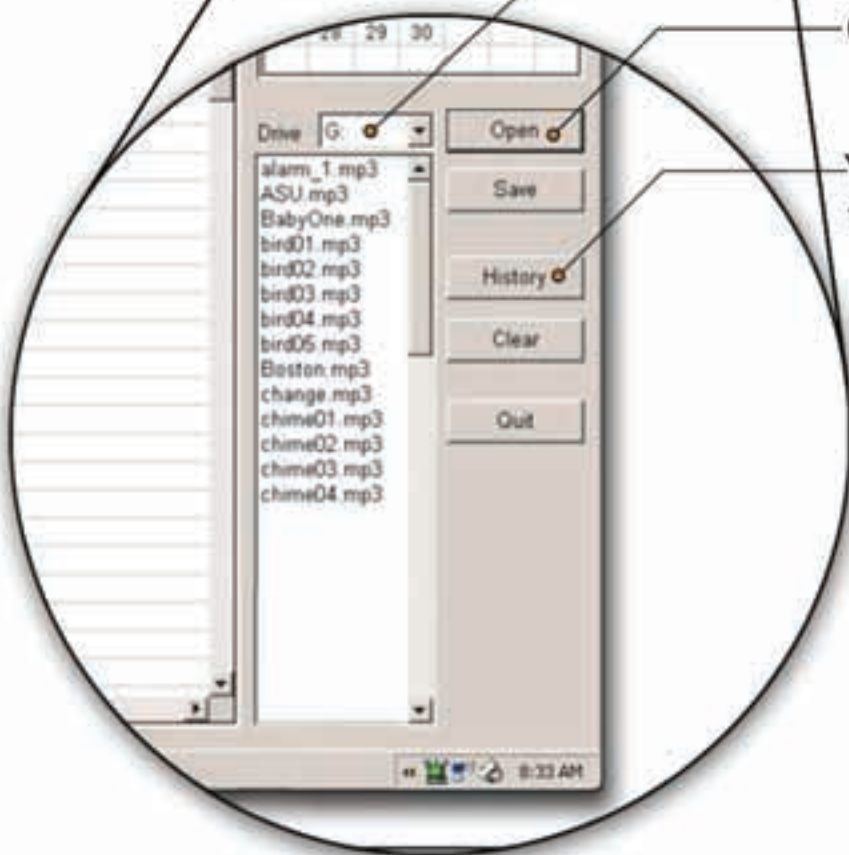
28 29 30

Drive G:

Open

Save

History

Clear

Quit

alarm_1.mp3
ASU.mp3
BabyOne.mp3
bird01.mp3
bird02.mp3
bird03.mp3
bird04.mp3
bird05.mp3
Boston.mp3
change.mp3
chime01.mp3
chime02.mp3
chime03.mp3
chime04.mp3

8:33 AM